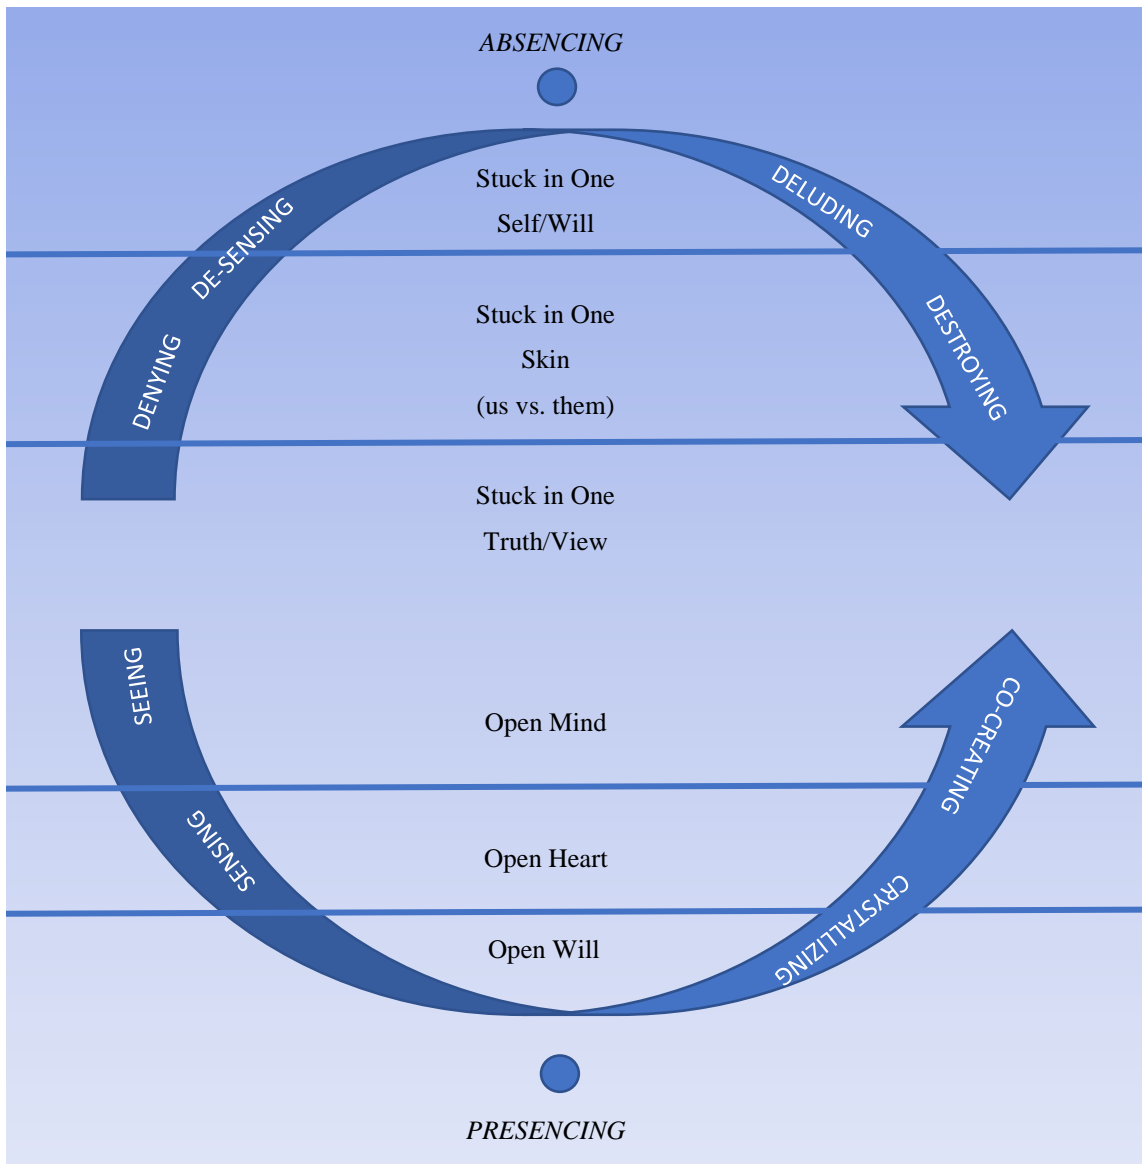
ABSENCING

DE-SENSING

Stuck in One Self/Will

DELUDING

DENYING

Stuck in One Skin (us vs. them)

DESTROYING

Stuck in One Truth/View

SEEING

Open Mind

CO-CREATING

SENSING

Open Heart

CRYSTALLIZING

Open Will

PRESENCING